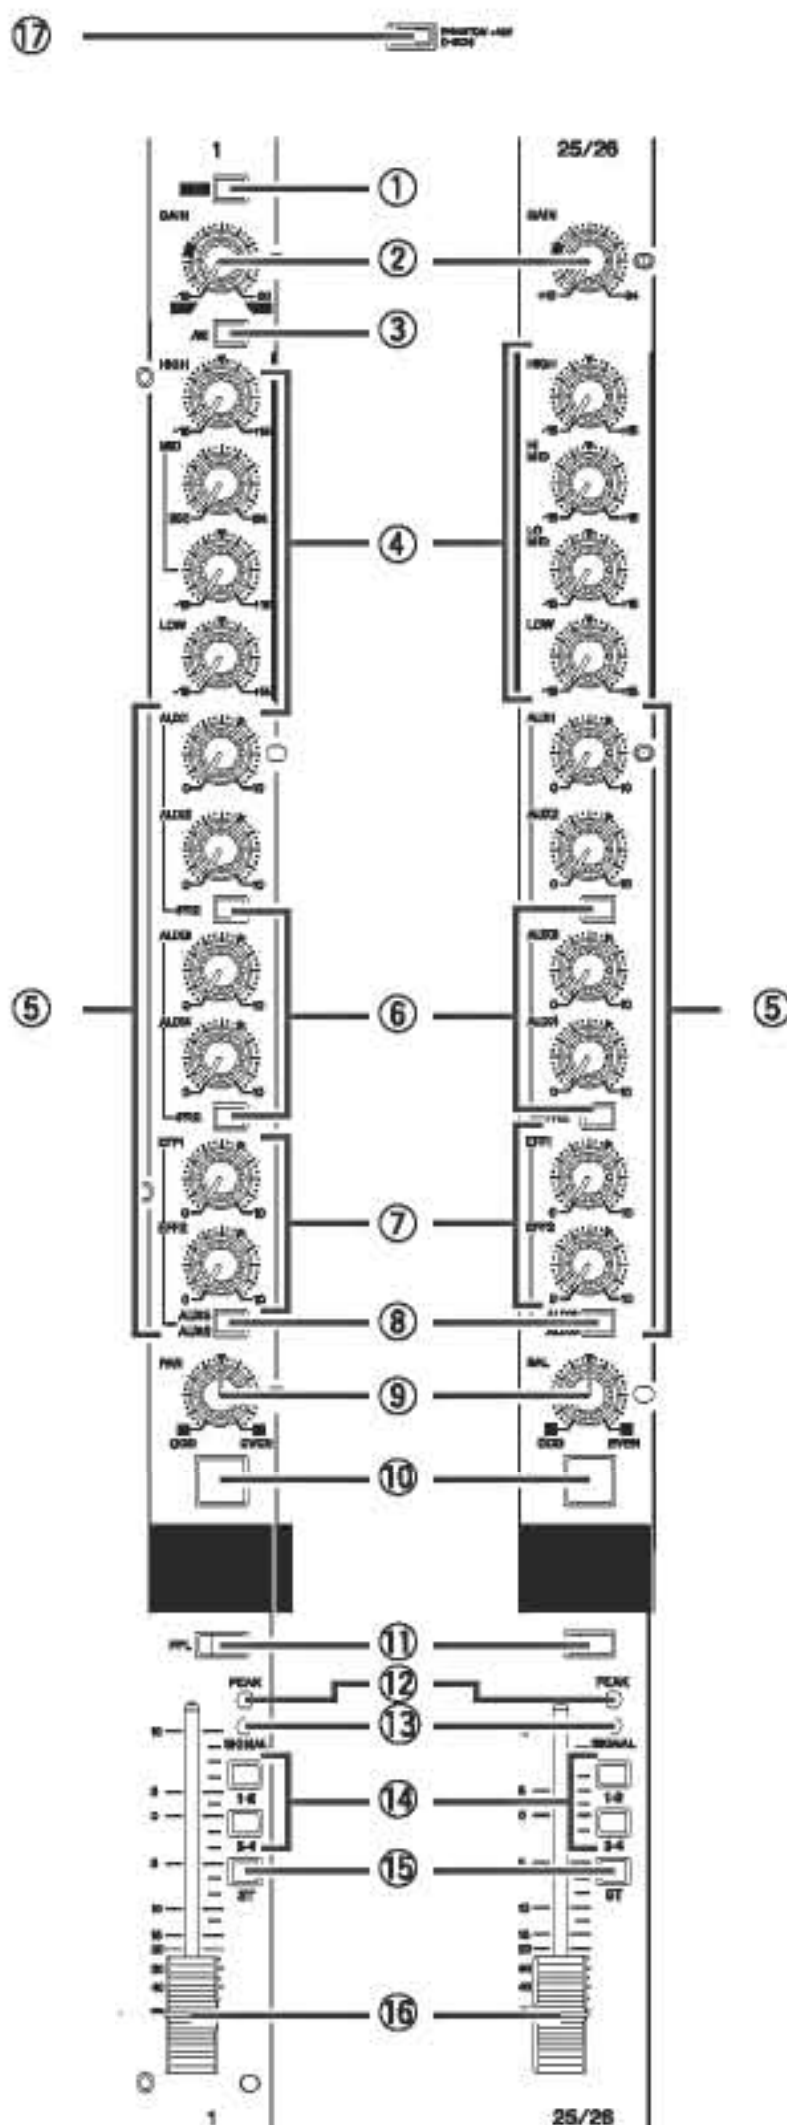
⑰
1
25/26
①
GAIN
GAIN
②
③
HIGH
HIGH
MID
LOW
LOW
④
AUX1
AUX1
AUX2
AUX2
AUX3
AUX3
AUX4
AUX4
⑤
⑥
⑤
EFF1
EFF1
EFF2
EFF2
⑦
⑧
PAN
BAL
⑨
ODD
EVEN
ODD
EVEN
⑩
⑪
PFL
PEAK
PEAK
⑫
⑬
SIGNAL
SIGNAL
1-2
1-2
3-4
3-4
⑭
⑮
ST
ST
⑯
1
25/26